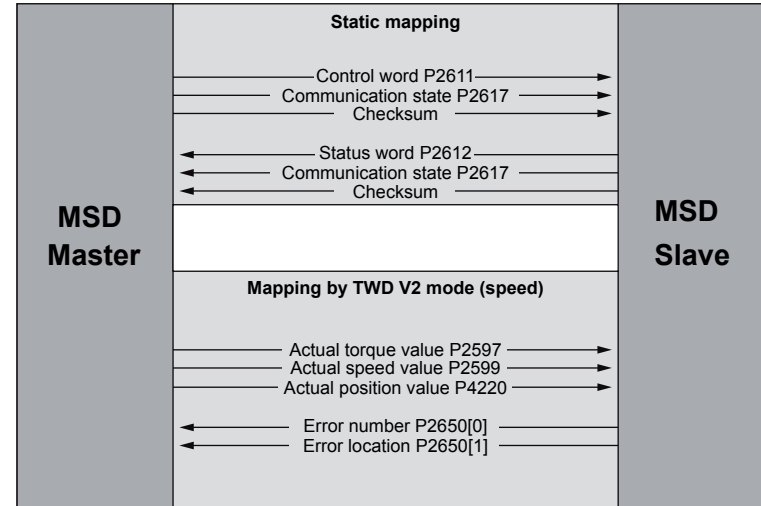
MSD
Master

Static mapping

Control word P2611
Communication state P2617
Checksum

Status word P2612
Communication state P2617
Checksum

Mapping by TWD V2 mode (speed)

Actual torque value P2597
Actual speed value P2599
Actual position value P4220

Error number P2650[0]
Error location P2650[1]

MSD
Slave